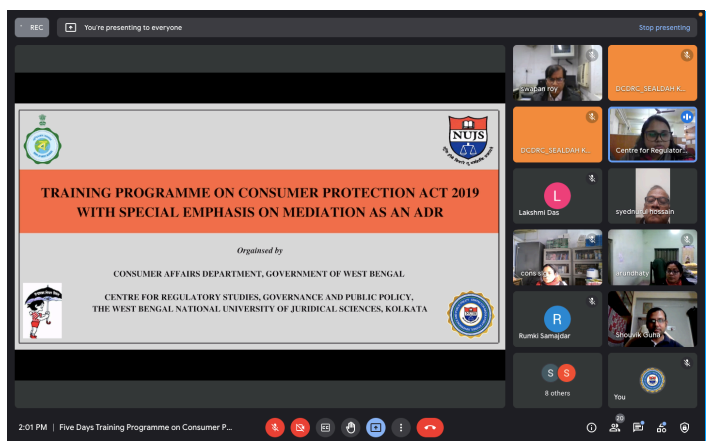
REC
You're presenting to everyone
Stop presenting

NUJS

TRAINING PROGRAMME ON CONSUMER PROTECTION ACT 2019 WITH SPECIAL EMPHASIS ON MEDIATION AS AN ADR

Organised by

CONSUMER AFFAIRS DEPARTMENT, GOVERNMENT OF WEST BENGAL

CENTRE FOR REGULATORY STUDIES, GOVERNANCE AND PUBLIC POLICY, THE WEST BENGAL NATIONAL UNIVERSITY OF JURIDICAL SCIENCES, KOLKATA

swapan roy
DCDRC_SEALDAH K...
DCDRC_SEALDAH K...
Centre for Regulator...
L
Lakshmi Das
syednarul hossain
cons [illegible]
arundhaty
R
Rumki Samajdar
Shouvik Guha
S S
8 others
You

2:01 PM | Five Days Training Programme on Consumer P...
20